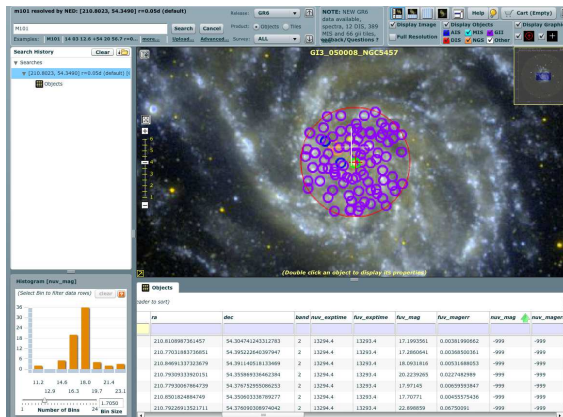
m101 resolved by NED: [210.8023, 54.3490] r=0.05d (default)

M101

Search Cancel

Examples: M101 14 03 12.6 +54 20 56.7 r=0... more... Upload... Advanced...

Release: GR6

Product: Objects Tiles

Survey: ALL

NOTE: NEW GR6 data available, spectra, 12 DIS, 389 MIS and 66 gii tiles. Feedback/Questions ?

Help Cart (Empty)

Display Image Full Resolution

Display Objects AIS MIS GII DIS NGS Other

Display Graphics

Search History Clear

Searches

[210.8023, 54.3490] r=0.05d (default)

Objects

GI3_050008_NGC5457

(Double click an object to display its properties)

Histogram [nuv_mag]

(Select Bin to filter data rows) Clear

36
30
24
18
12
6
0

11.2 14.6 18.0 21.4
12.9 16.3 19.7 23.1

1 Number of Bins 1.7050 Bin Size

Objects

(click header to sort)

| ra | dec | band | nuv_exptime | fuv_exptime | fuv_mag | fuv_magerr | nuv_mag | nuv_magerr |
|---|---|---|---|---|---|---|---|---|
| 210.8108987361457 | 54.304741245312783 | 2 | 13294.4 | 13293.4 | 17.199361 | 0.00381990662 | -999 | -999 |
| 210.77031983736851 | 54.395228403972947 | 2 | 13294.4 | 13293.4 | 17.2860641 | 0.00368500361 | -999 | -999 |
| 210.84691337323679 | 54.391140518133469 | 2 | 13294.4 | 13293.4 | 18.0631618 | 0.00531688053 | -999 | -999 |
| 210.79309333920151 | 54.355669336462384 | 2 | 13294.4 | 13293.4 | 20.2239265 | 0.0227482989 | -999 | -999 |
| 210.77930067864739 | 54.376752955086253 | 2 | 13294.4 | 13293.4 | 17.97145 | 0.00659393847 | -999 | -999 |
| 210.85018248864749 | 54.350603336789277 | 2 | 13294.4 | 13293.4 | 17.70771 | 0.00455575436 | -999 | -999 |
| 210.79226913521711 | 54.376090308974042 | 2 | 13294.4 | 13293.4 | 21.898859 | 0.06750091 | -999 | -999 |